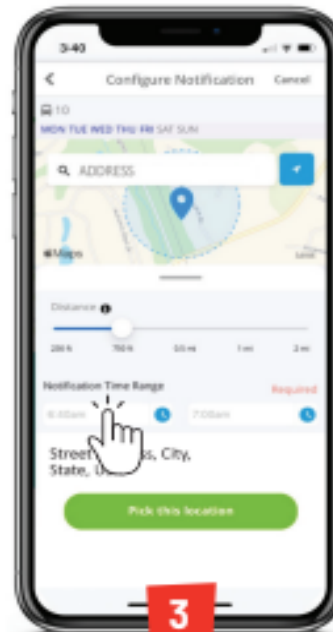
3:40

<

Configure Notification

Cancel

10

MON TUE WED THU FRI SAT SUN

ADDRESS

Maps

Legal

Distance

200 ft

750 ft

0.5 mi

1 mi

2 mi

Notification Time Range

Required

6:40am

7:00am

Street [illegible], City, State, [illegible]

Pick this location

3